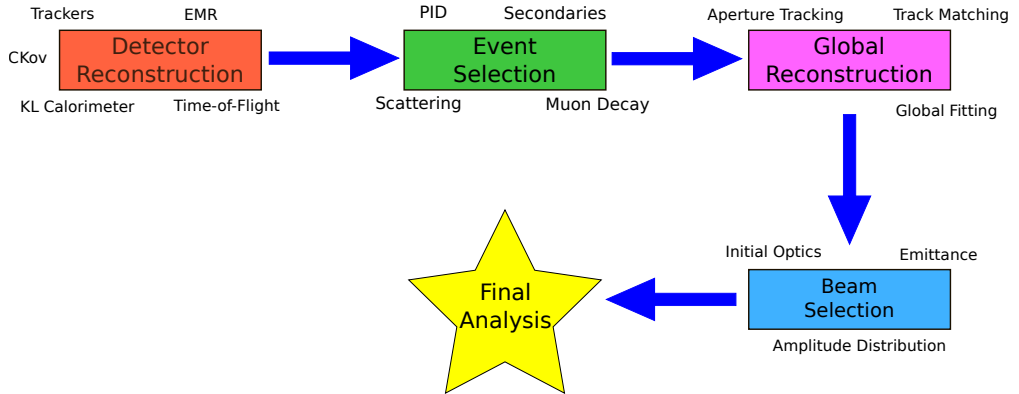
Trackers
EMR
CKov
Detector Reconstruction
KL Calorimeter
Time-of-Flight

PID
Secondaries
Event Selection
Scattering
Muon Decay

Aperture Tracking
Track Matching
Global Reconstruction
Global Fitting

Initial Optics
Emittance
Beam Selection
Amplitude Distribution

Final Analysis